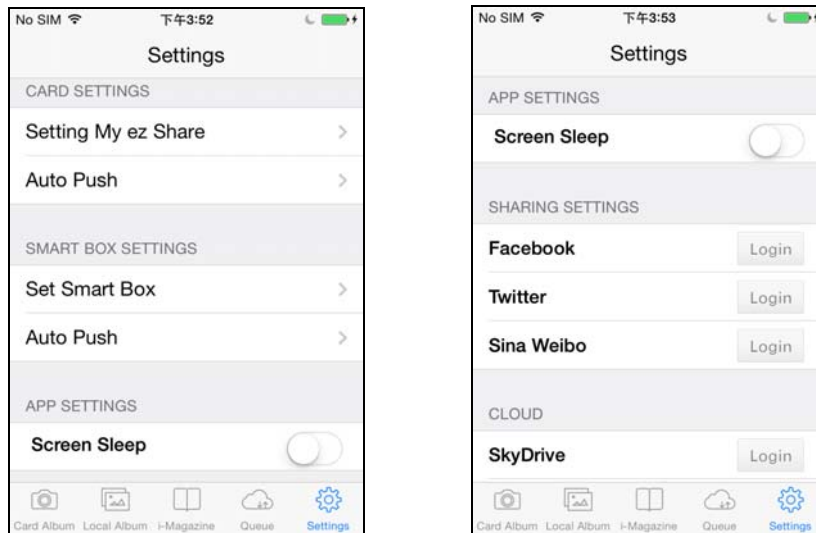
No SIM 下午3:52

Settings

CARD SETTINGS

Setting My ez Share

Auto Push

SMART BOX SETTINGS

Set Smart Box

Auto Push

APP SETTINGS

Screen Sleep

Card Album Local Album i-Magazine Queue Settings

No SIM 下午3:53

Settings

APP SETTINGS

Screen Sleep

SHARING SETTINGS

Facebook Login

Twitter Login

Sina Weibo Login

CLOUD

SkyDrive Login

Card Album Local Album i-Magazine Queue Settings